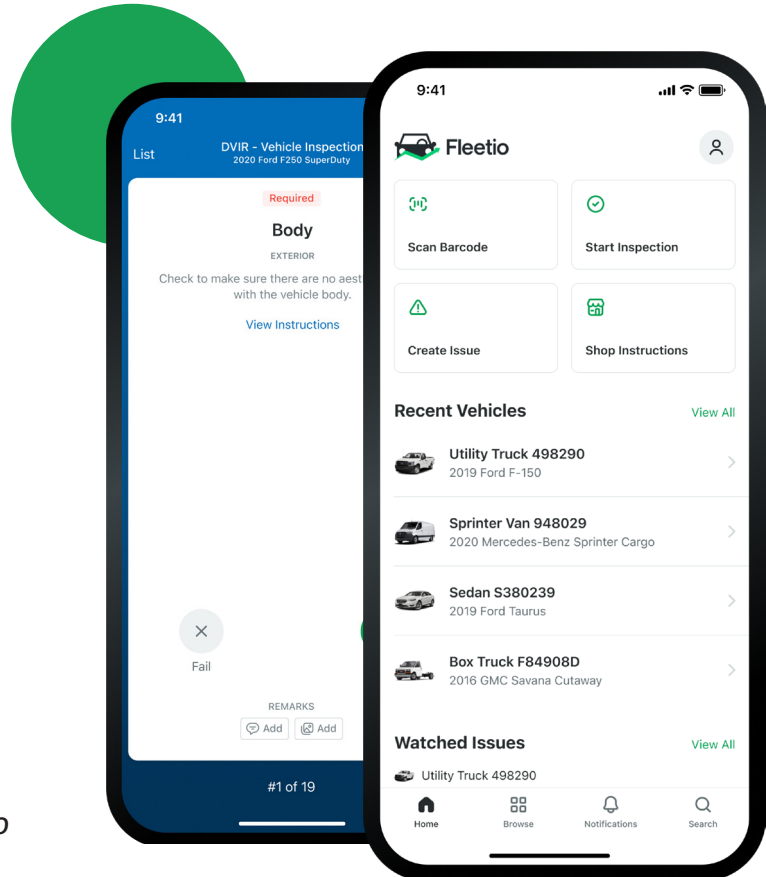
9:41

List

DVIR - Vehicle Inspection
2020 Ford F250 SuperDuty

Required

Body

EXTERIOR

Check to make sure there are no aest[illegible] with the vehicle body.

View Instructions

Fail

REMARKS

Add Add

#1 of 19

9:41

Fleetio

Scan Barcode

Start Inspection

Create Issue

Shop Instructions

Recent Vehicles

View All

Utility Truck 498290
2019 Ford F-150

Sprinter Van 948029
2020 Mercedes-Benz Sprinter Cargo

Sedan S380239
2019 Ford Taurus

Box Truck F84908D
2016 GMC Savana Cutaway

Watched Issues

View All

Utility Truck 498290

Home

Browse

Notifications

Search